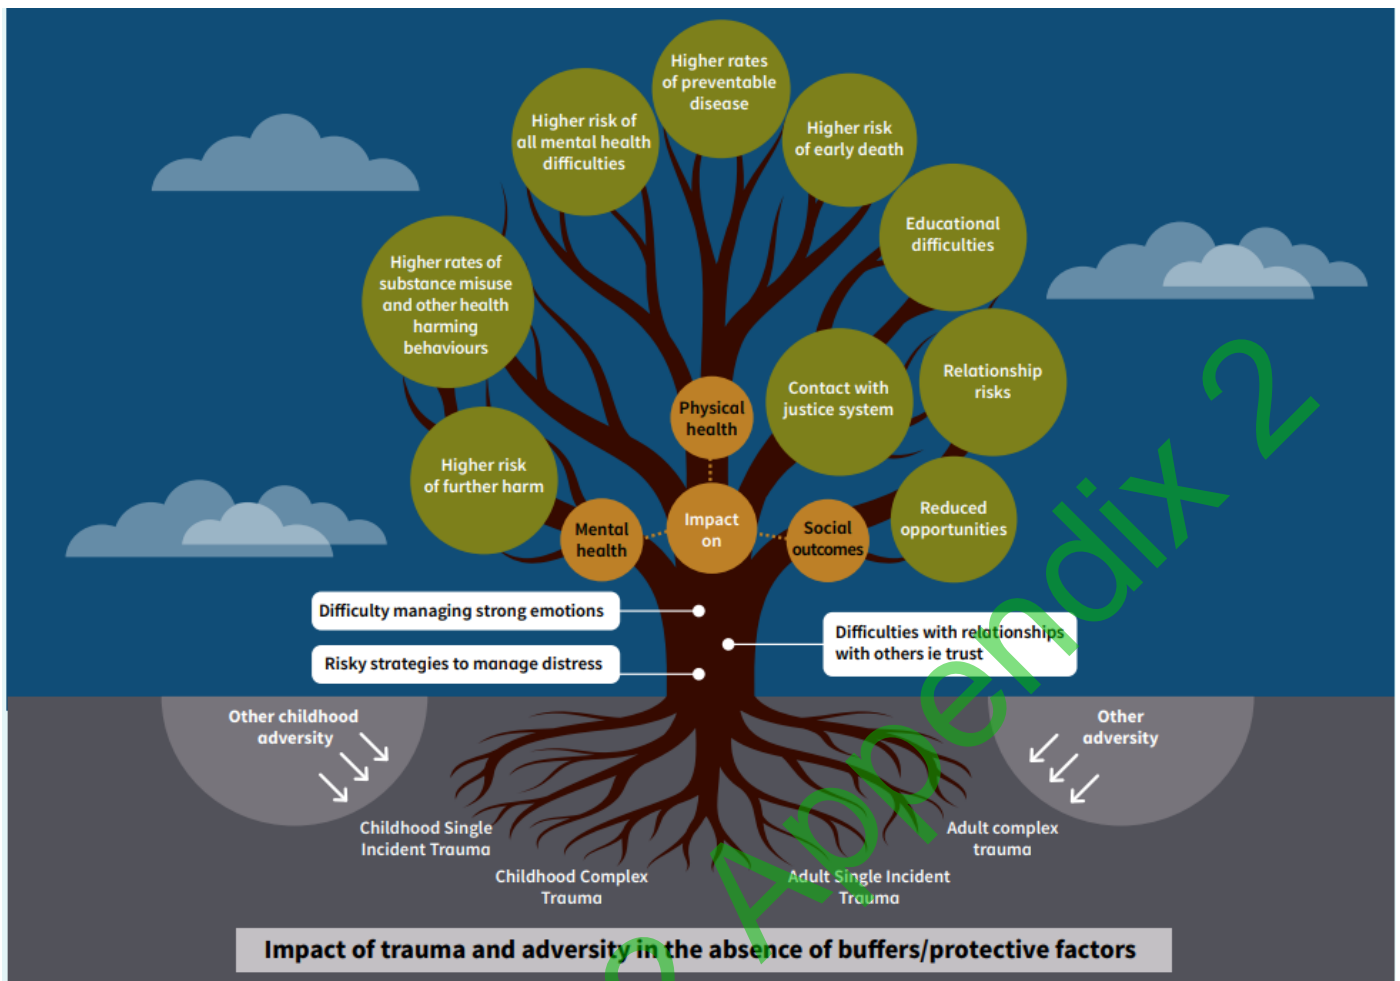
Higher rates of preventable disease

Higher risk of all mental health difficulties

Higher risk of early death

Educational difficulties

Higher rates of substance misuse and other health harming behaviours

Physical health

Contact with justice system

Relationship risks

Higher risk of further harm

Impact on

Mental health

Social outcomes

Reduced opportunities

Difficulty managing strong emotions

Difficulties with relationships with others ie trust

Risky strategies to manage distress

Other childhood adversity

Other adversity

Childhood Single Incident Trauma

Adult complex trauma

Childhood Complex Trauma

Adult Single Incident Trauma

Impact of trauma and adversity in the absence of buffers/protective factors

Appendix 2